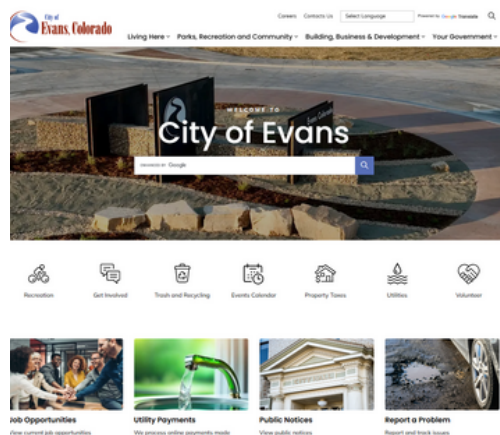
City of Evans, Colorado

Careers Contact Us Select Language Powered by Google Translate

Living Here Parks, Recreation and Community Building, Business & Development Your Government

WELCOME TO

City of Evans

ENHANCED BY Google

Evans

Recreation Get Involved Trash and Recycling Events Calendar Property Taxes Utilities Volunteer

Job Opportunities
View current job opportunities

Utility Payments
We process online payments made

Public Notices
View public notices

Report a Problem
Report and track issues